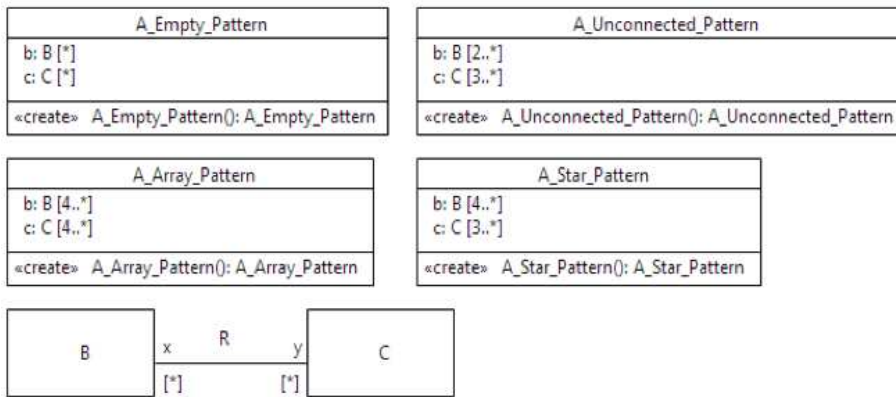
A_Empty_Pattern

b: B [*]
c: C [*]

«create» A_Empty_Pattern(): A_Empty_Pattern

A_Unconnected_Pattern

b: B [2..*]
c: C [3..*]

«create» A_Unconnected_Pattern(): A_Unconnected_Pattern

A_Array_Pattern

b: B [4..*]
c: C [4..*]

«create» A_Array_Pattern(): A_Array_Pattern

A_Star_Pattern

b: B [4..*]
c: C [3..*]

«create» A_Star_Pattern(): A_Star_Pattern

B

x

R

y

[*]

[*]

C